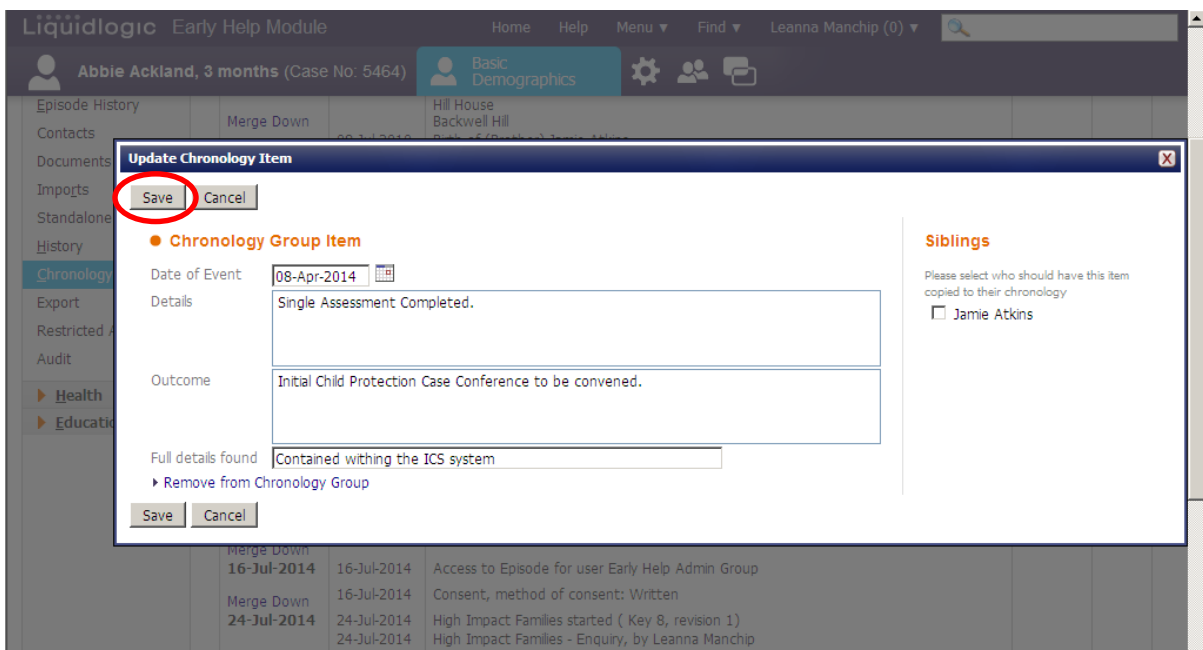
Liquidlogic Early Help Module
Home Help Menu ▾ Find ▾ Leanna Manchip (0) ▾

Abbie Ackland, 3 months (Case No: 5464)
Basic Demographics

Episode History
Contacts
Documents
Imports
Standalone
History
Chronology
Export
Restricted A
Audit
Health
Educatio

Merge Down
Hill House
Backwell Hill

Update Chronology Item

Save Cancel

Chronology Group Item
Date of Event 08-Apr-2014
Details Single Assessment Completed.
Outcome Initial Child Protection Case Conference to be convened.
Full details found Contained withing the ICS system
Remove from Chronology Group

Save Cancel

Siblings
Please select who should have this item copied to their chronology
Jamie Atkins

Merge Down
16-Jul-2014 16-Jul-2014 Access to Episode for user Early Help Admin Group
16-Jul-2014 Consent, method of consent: Written
Merge Down
24-Jul-2014 24-Jul-2014 High Impact Families started ( Key 8, revision 1)
24-Jul-2014 High Impact Families - Enquiry, by Leanna Manchip